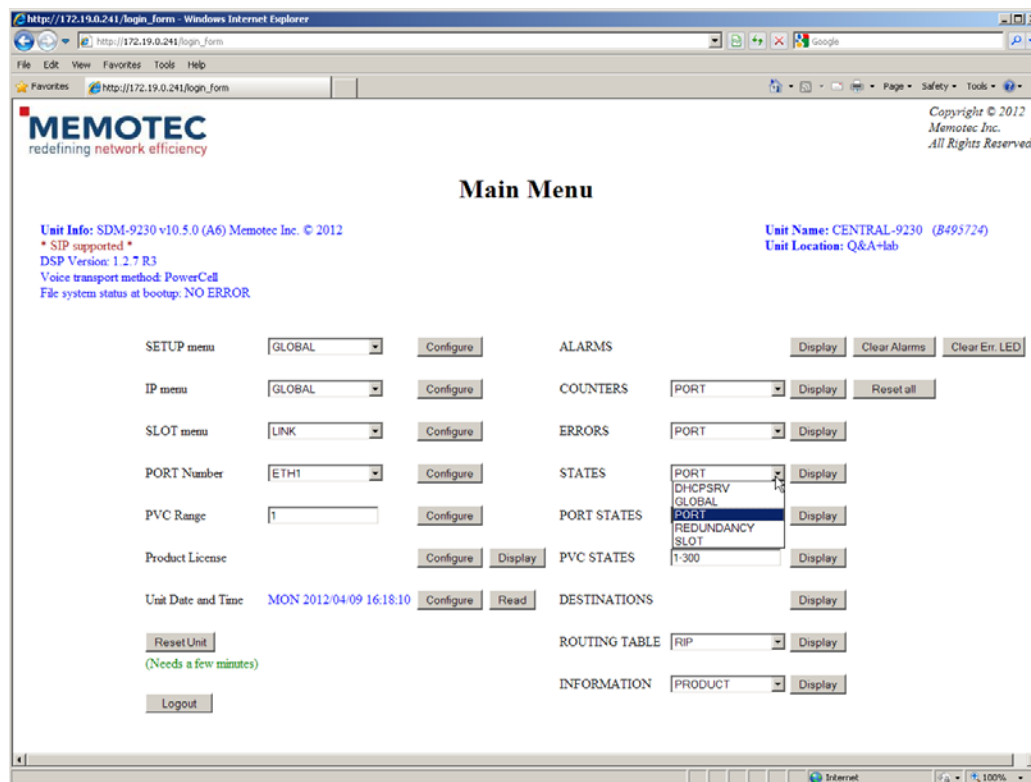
http://172.19.0.241/login_form - Windows Internet Explorer

http://172.19.0.241/login_form

Google

File Edit View Favorites Tools Help

Favorites http://172.19.0.241/login_form

Page • Safety • Tools •

MEMOTEC
redefining network efficiency

Copyright © 2012
Memotec Inc.
All Rights Reserved

Main Menu

Unit Info: SDM-9230 v10.5.0 (A6) Memotec Inc. © 2012
* SIP supported *
DSP Version: 1.2.7 R3
Voice transport method: PowerCell
File system status at bootup: NO ERROR

Unit Name: CENTRAL-9230 (B495724)
Unit Location: Q&A+lab

SETUP menu GLOBAL Configure

IP menu GLOBAL Configure

SLOT menu LINK Configure

PORT Number ETH1 Configure

PVC Range 1 Configure

Product License Configure Display

Unit Date and Time MON 2012/04/09 16:18:10 Configure Read

Reset Unit
(Needs a few minutes)

Logout

ALARMS Display Clear Alarms Clear Err. LED

COUNTERS PORT Display Reset all

ERRORS PORT Display

STATES PORT Display
DHCPSRV
GLOBAL
PORT
REDUNDANCY
SLOT

PORT STATES Display

PVC STATES 1-300 Display

DESTINATIONS Display

ROUTING TABLE RIP Display

INFORMATION PRODUCT Display

Internet 100%